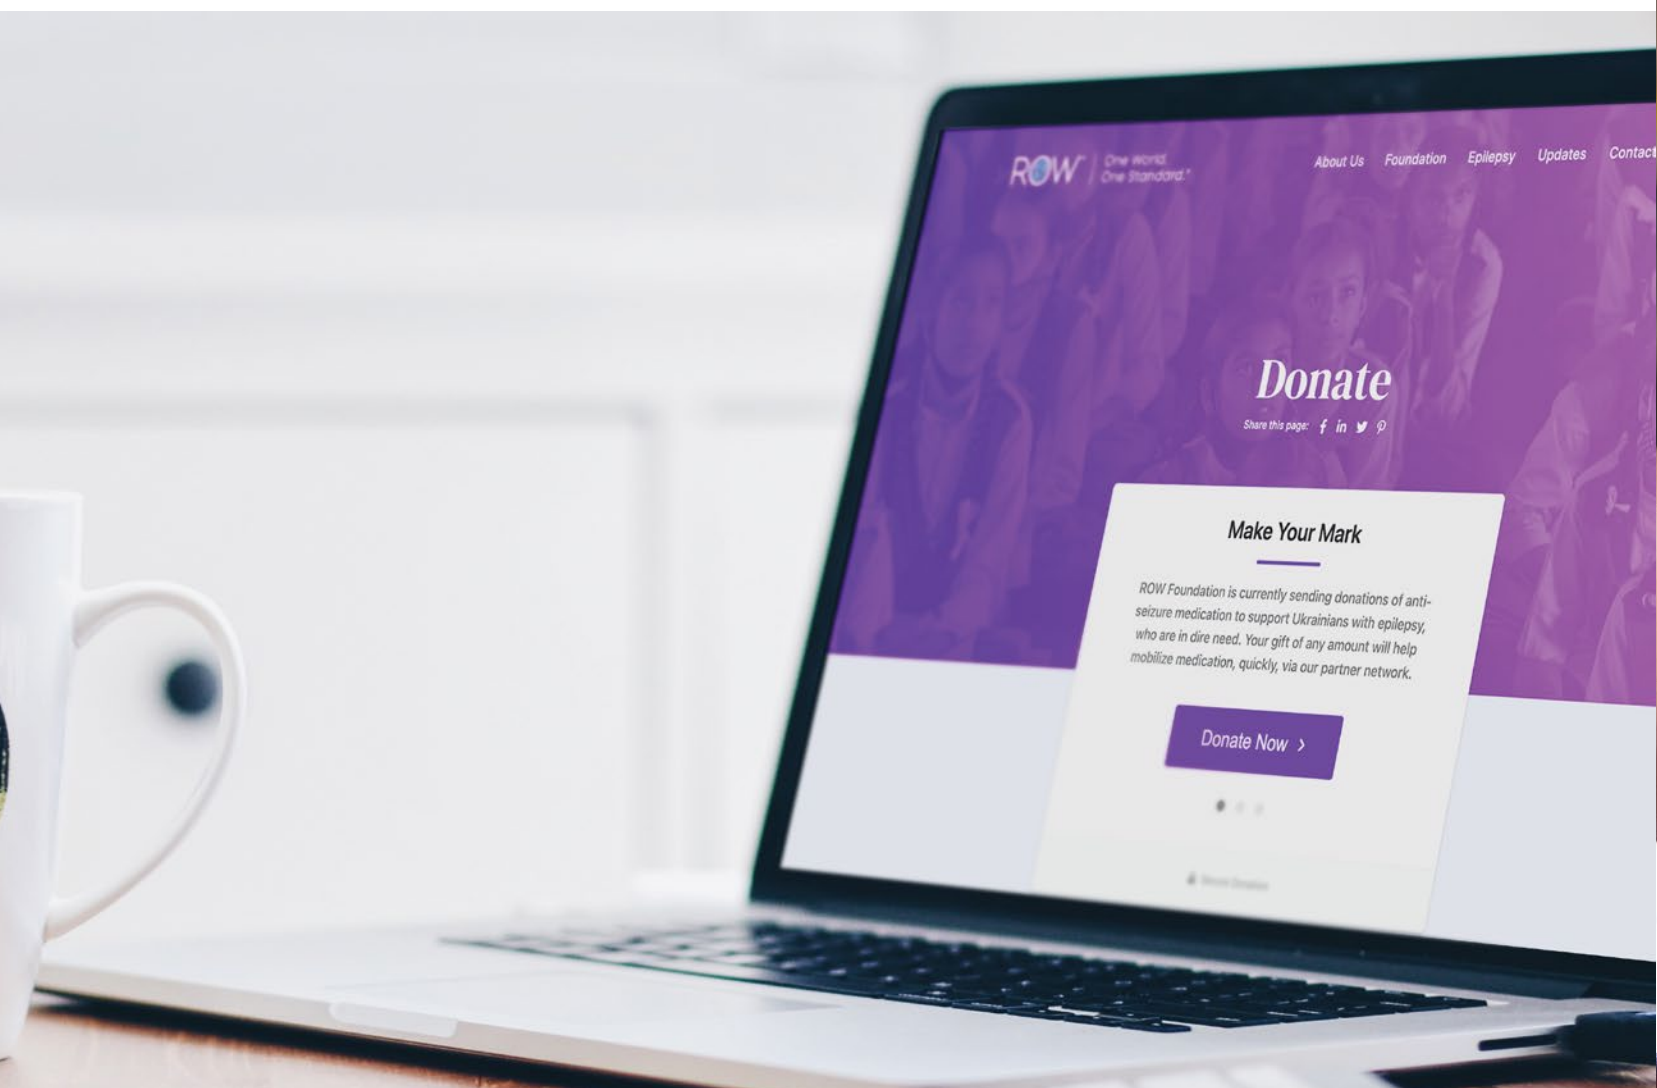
ROW | One World. One Standard.®

About Us Foundation Epilepsy Updates Contact

Donate

Share this page:

Make Your Mark

ROW Foundation is currently sending donations of anti-seizure medication to support Ukrainians with epilepsy, who are in dire need. Your gift of any amount will help mobilize medication, quickly, via our partner network.

Donate Now ›

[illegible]